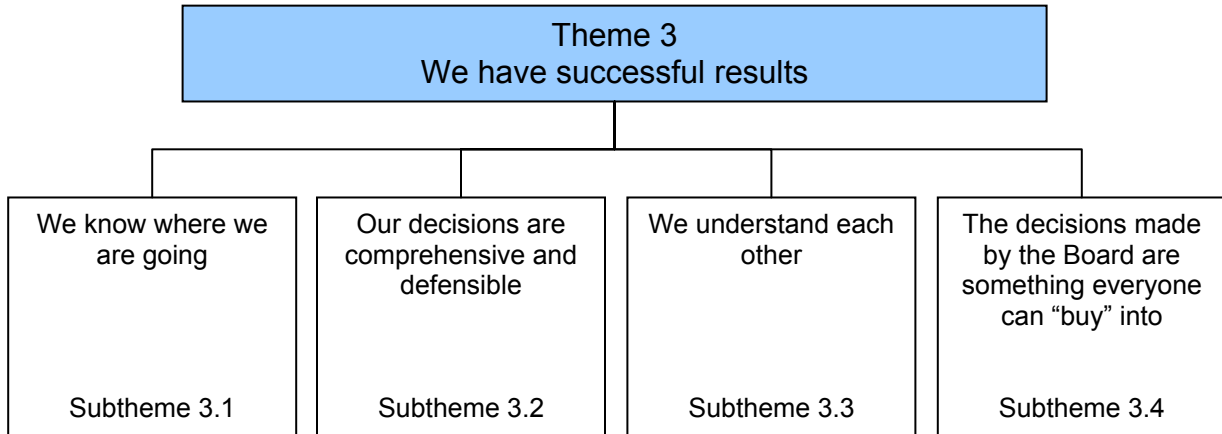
Theme 3
We have successful results

We know where we are going

Subtheme 3.1

Our decisions are comprehensive and defensible

Subtheme 3.2

We understand each other

Subtheme 3.3

The decisions made by the Board are something everyone can “buy” into

Subtheme 3.4